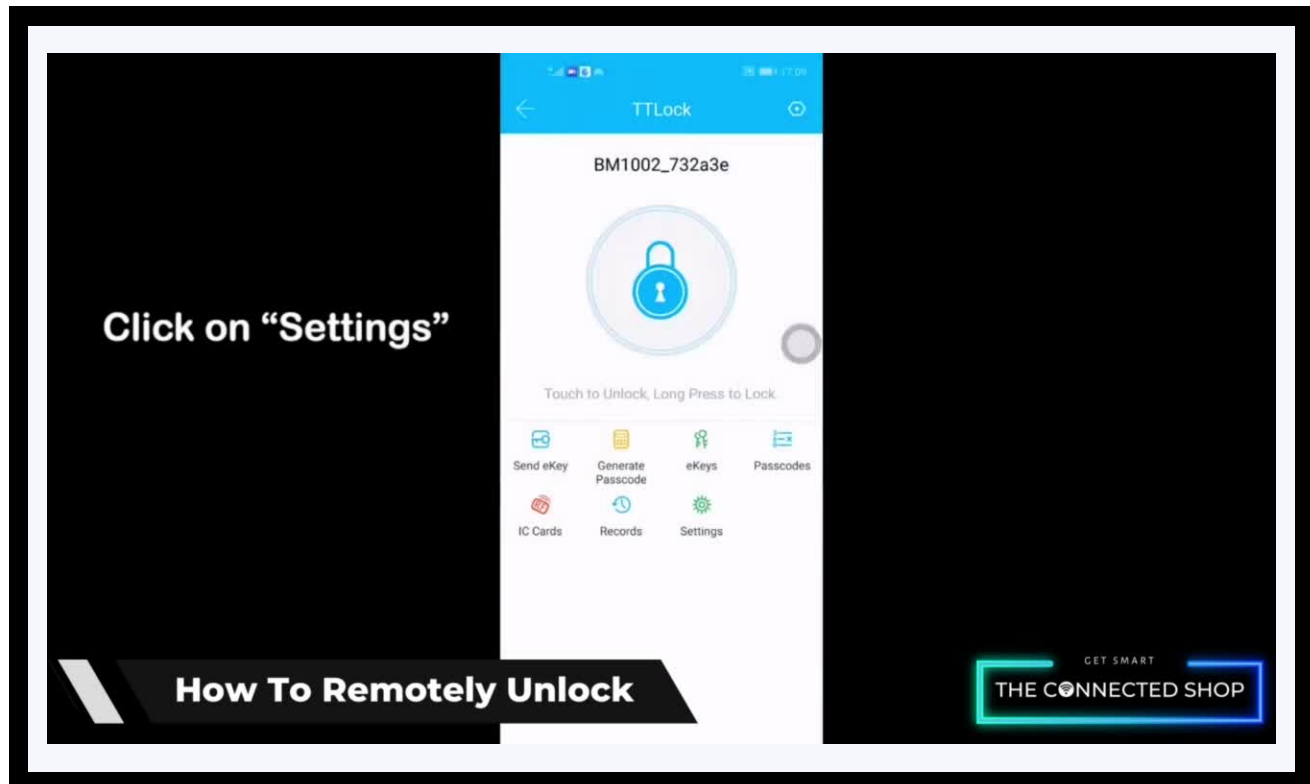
Click on “Settings”

TTLock

BM1002_732a3e

Touch to Unlock, Long Press to Lock

Send eKey
Generate Passcode
eKeys
Passcodes
IC Cards
Records
Settings

How To Remotely Unlock

GET SMART
THE CONNECTED SHOP